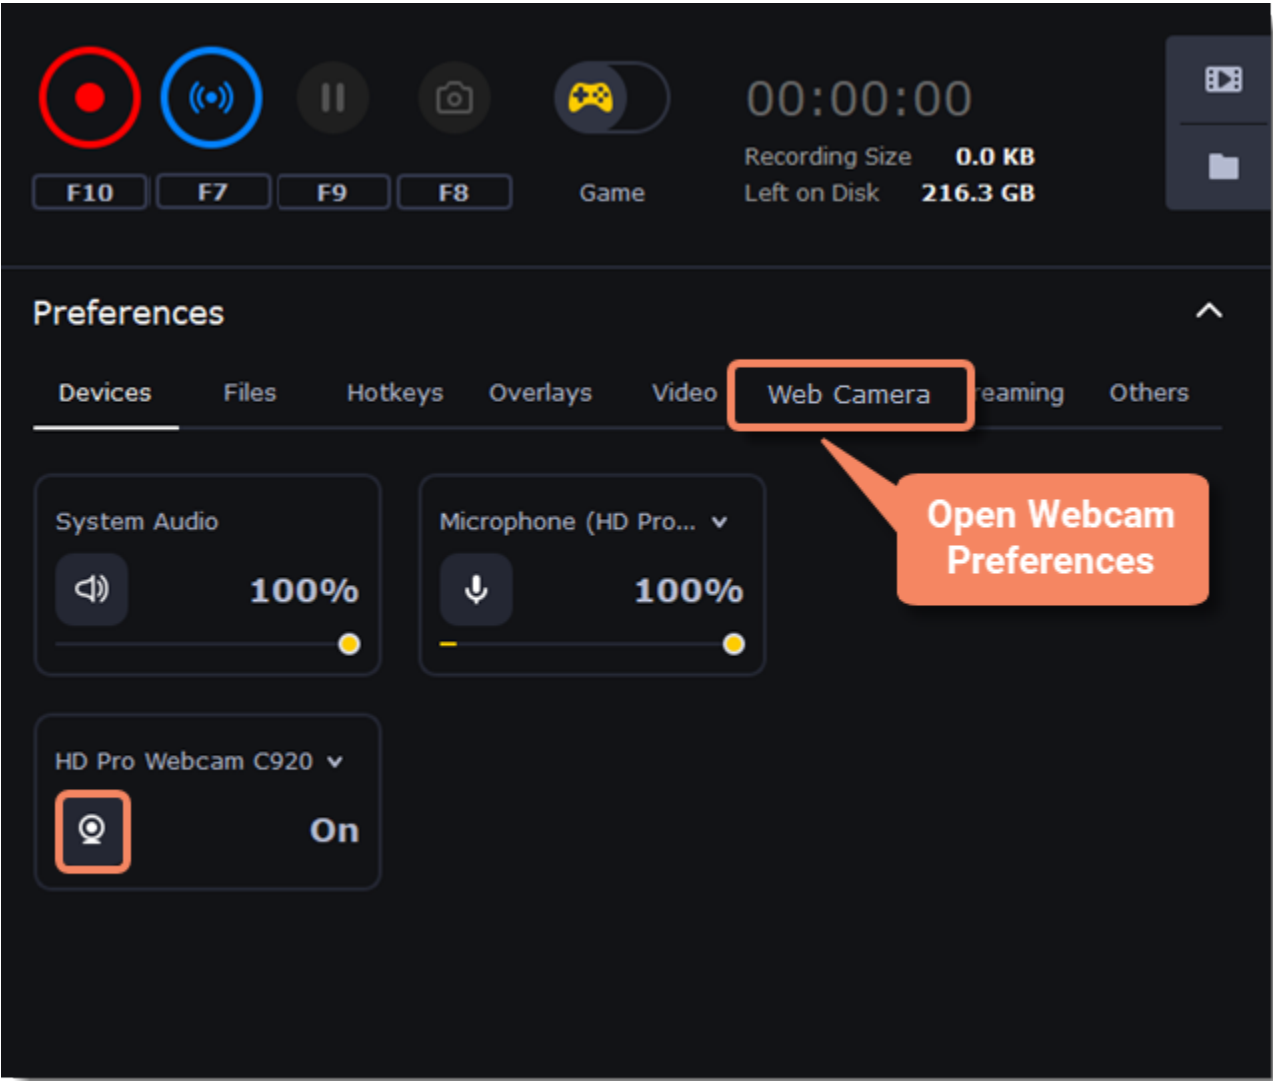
F10 F7 F9 F8

Game

00:00:00

Recording Size 0.0 KB
Left on Disk 216.3 GB

Preferences

Devices Files Hotkeys Overlays Video Web Camera reaming Others

Open Webcam Preferences

System Audio
100%

Microphone (HD Pro...
100%

HD Pro Webcam C920
On